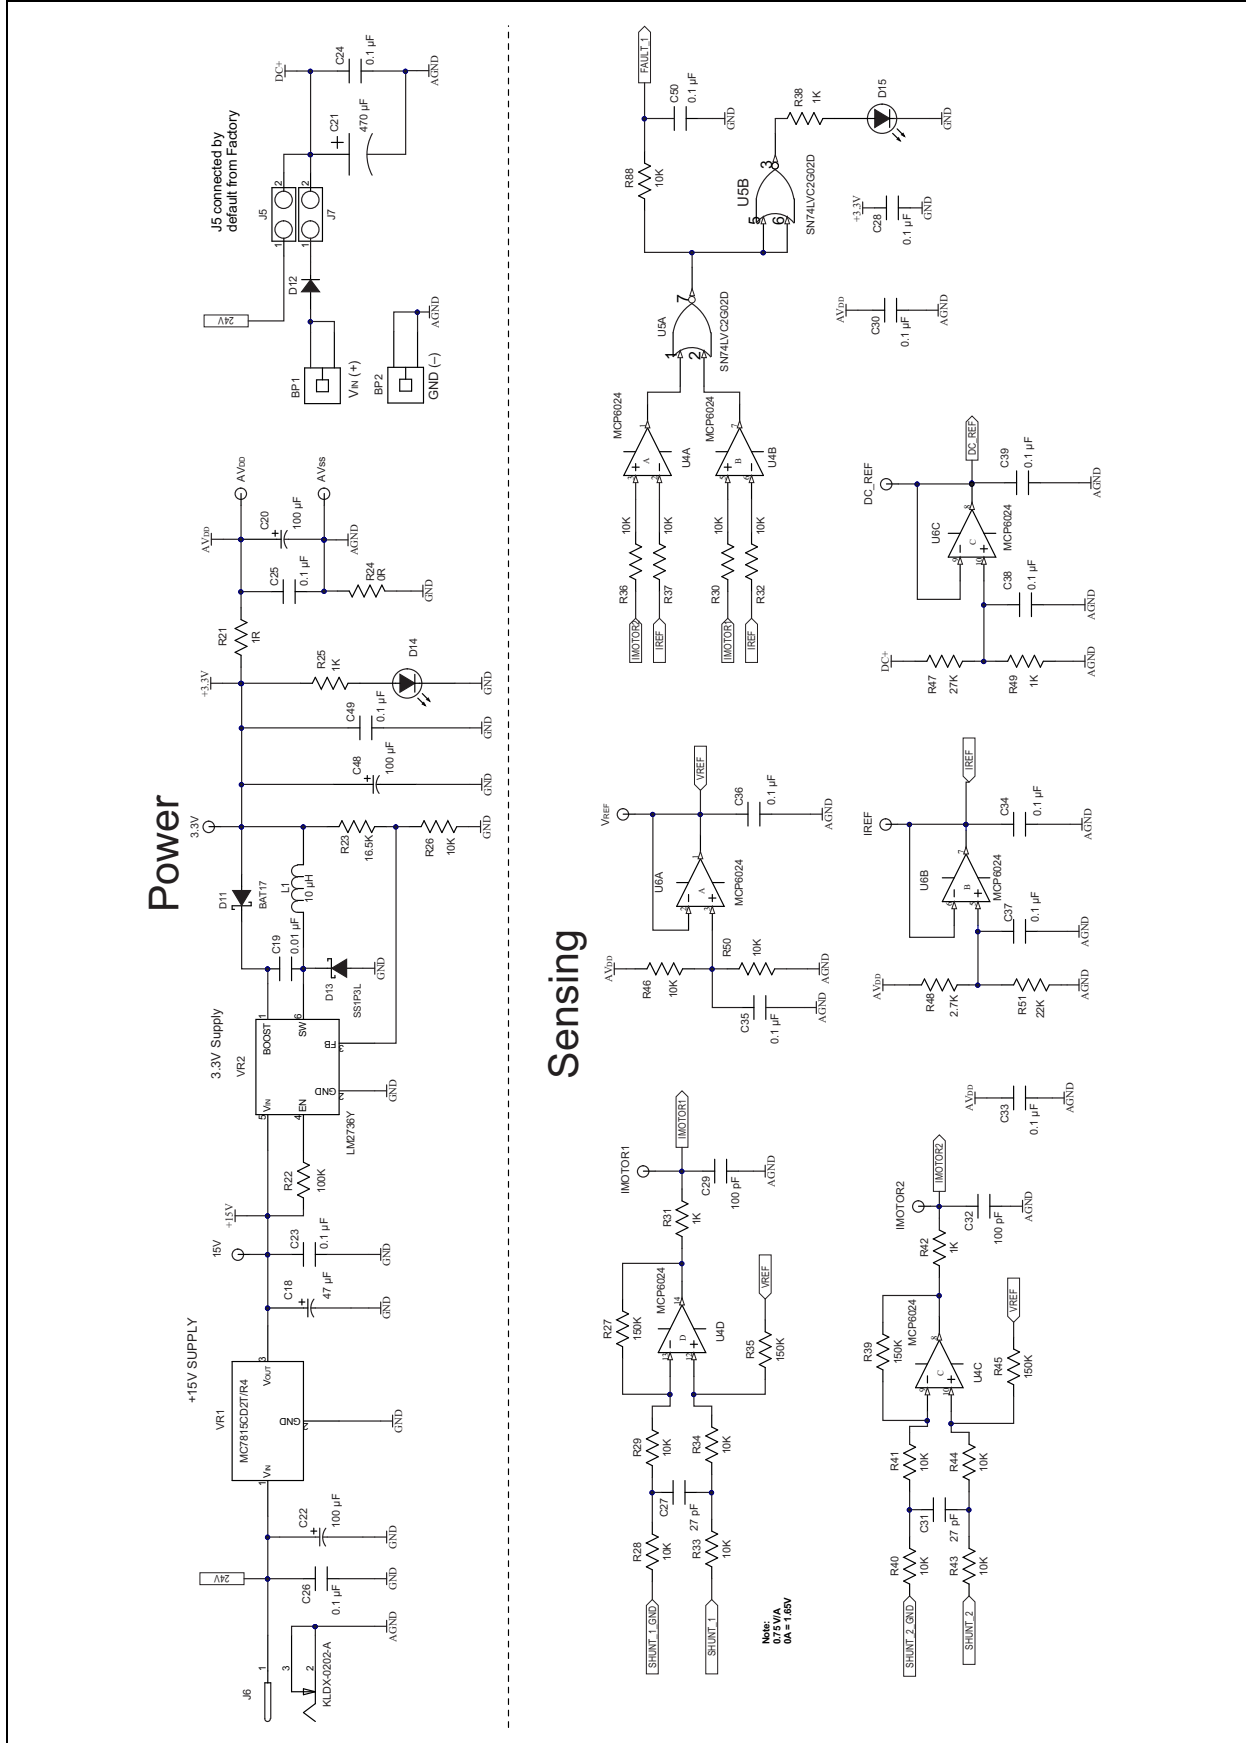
Power

+15V SUPPLY

J6
1
3
2
KLDX-0202-A
AGND
24V
C26
0.1 µF
GND
C22
100 µF
GND
VR1
MC7815CD2T/R4
VIN
GND
VOUT
1
2
3
GND
C18
47 µF
GND
15V
C23
0.1 µF
GND
+15V
R22
100K

3.3V Supply
VR2
LM2736Y
VIN
EN
GND
BOOST
SW
FB
5
4
2
1
6
3
GND
C19
0.01 µF
D13
SS1P3L
GND
D11
BAT17
L1
10 µH
3.3V
R23
16.5K
R26
10K
GND
C48
100 µF
GND
C49
0.1 µF
GND
+3.3V
R25
1K
D14
GND
R21
1R
C25
0.1 µF
R24
0R
GND
AVDD
C20
100 µF
AGND
AVDD
AVSS

24V
D12
BP1
VIN (+)
BP2
GND (–)
AGND
J5
J7
1
2
J5 connected by default from Factory
C21
470 µF
DC+
C24
0.1 µF
AGND

Sensing

SHUNT_1_GND
SHUNT_1
R28
10K
R33
10K
C27
27 pF
R29
10K
R34
10K
R27
150K
MCP6024
D
U4D
14
R35
150K
VREF
R31
1K
IMOTOR1
IMOTOR1
C29
100 pF
AGND
Note:
0.75 V/A
0A = 1.65V

SHUNT_2_GND
SHUNT_2
R40
10K
R43
10K
C31
27 pF
R41
10K
R44
10K
R39
150K
MCP6024
C
U4C
8
R45
150K
VREF
R42
1K
IMOTOR2
IMOTOR2
C32
100 pF
AGND

AVDD
C33
0.1 µF
AGND

AVDD
R46
10K
R50
10K
AGND
C35
0.1 µF
AGND
U6A
A
MCP6024
VREF
VREF
C36
0.1 µF
AGND

AVDD
R48
2.7K
R51
22K
AGND
C37
0.1 µF
AGND
U6B
B
MCP6024
7
IREF
IREF
C34
0.1 µF
AGND

IMOTOR2
R36
10K
IREF
R37
10K
MCP6024
A
U4A
IMOTOR1
R30
10K
IREF
R32
10K
MCP6024
B
U4B
7
U5A
SN74LVC2G02D
1
2
7
R88
10K
FAULT_1
C50
0.1 µF
GND
U5B
SN74LVC2G02D
5
6
3
R38
1K
D15
GND

+3.3V
C28
0.1 µF
GND
AVDD
C30
0.1 µF
AGND

DC_REF
U6C
C
MCP6024
8
DC_REF
C39
0.1 µF
AGND
DC+
R47
27K
R49
1K
AGND
C38
0.1 µF
AGND